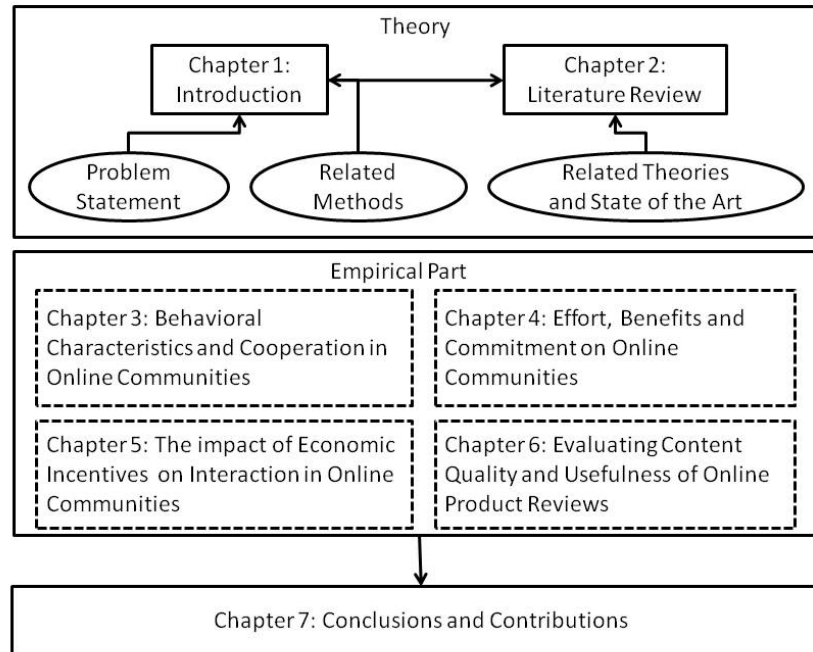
Theory

Chapter 1: Introduction

Chapter 2: Literature Review

Problem Statement

Related Methods

Related Theories and State of the Art

Empirical Part

Chapter 3: Behavioral Characteristics and Cooperation in Online Communities

Chapter 4: Effort, Benefits and Commitment on Online Communities

Chapter 5: The impact of Economic Incentives on Interaction in Online Communities

Chapter 6: Evaluating Content Quality and Usefulness of Online Product Reviews

Chapter 7: Conclusions and Contributions